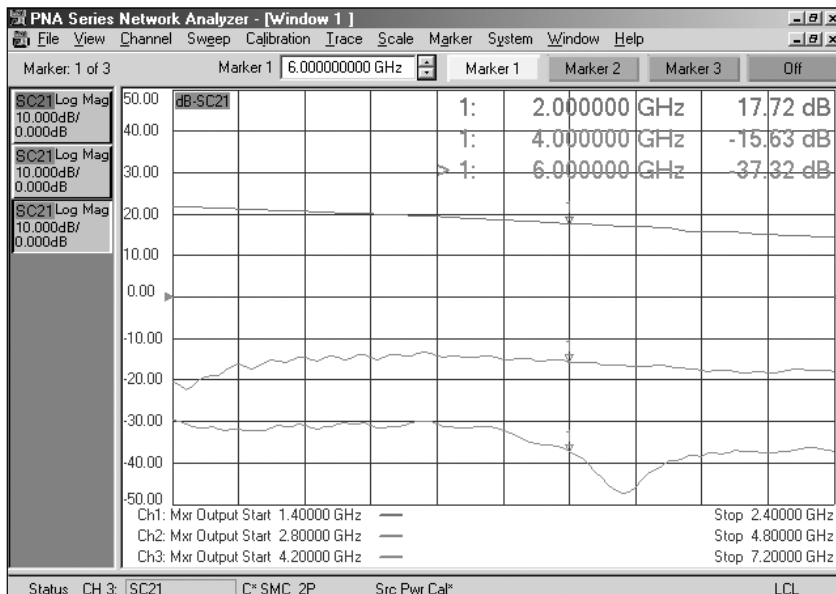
PNA Series Network Analyzer - [Window 1 ]
File View Channel Sweep Calibration Trace Scale Marker System Window Help

Marker: 1 of 3
Marker 1 6.000000000 GHz
Marker 1
Marker 2
Marker 3
Off

SC21 Log Mag 10.000dB/ 0.000dB
SC21 Log Mag 10.000dB/ 0.000dB
SC21 Log Mag 10.000dB/ 0.000dB

dB-SC21

1: 2.000000 GHz 17.72 dB
1: 4.000000 GHz -15.63 dB
> 1: 6.000000 GHz -37.32 dB

50.00
40.00
30.00
20.00
10.00
0.00
-10.00
-20.00
-30.00
-40.00
-50.00

Ch1: Mxr Output Start 1.40000 GHz Stop 2.40000 GHz
Ch2: Mxr Output Start 2.80000 GHz Stop 4.80000 GHz
Ch3: Mxr Output Start 4.20000 GHz Stop 7.20000 GHz

Status CH 3: SC21 C* SMC 2P Src Pwr Cal* LCL